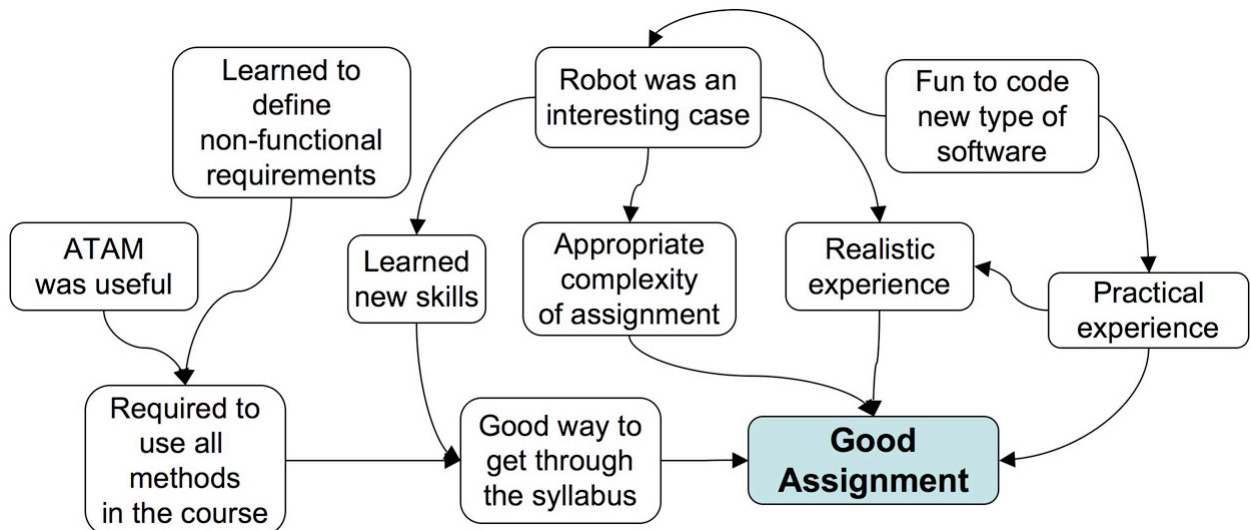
Learned to define non-functional requirements

Robot was an interesting case

Fun to code new type of software

ATAM was useful

Learned new skills

Appropriate complexity of assignment

Realistic experience

Practical experience

Required to use all methods in the course

Good way to get through the syllabus

Good Assignment